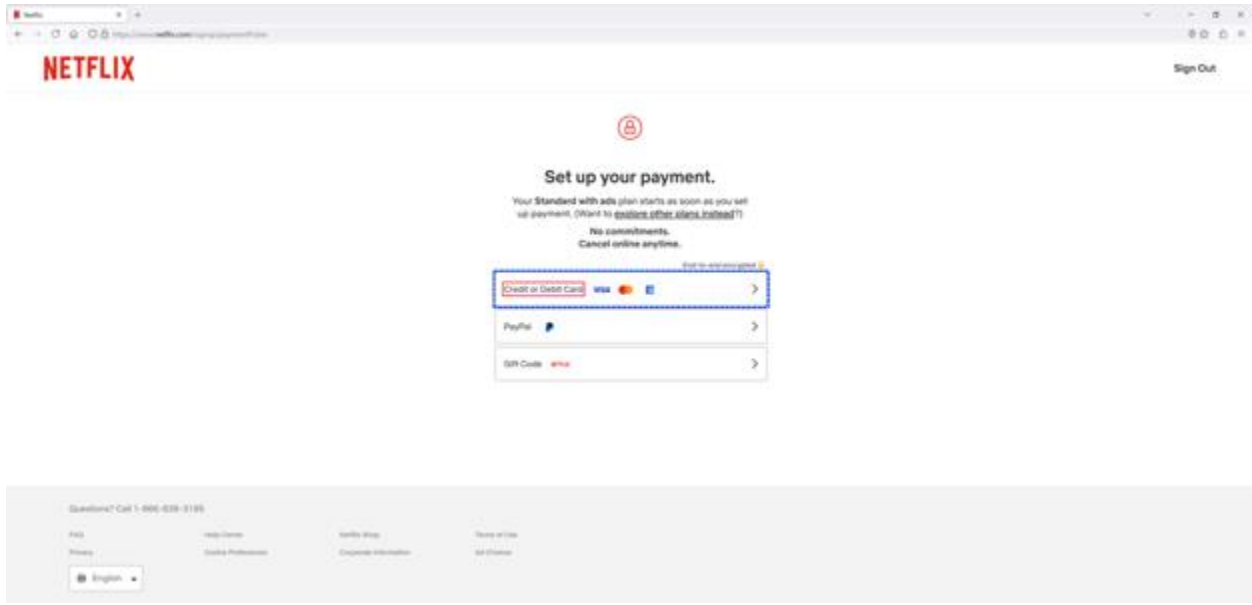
Netflix

NETFLIX

Sign Out

Set up your payment.

Your **Standard with ads** plan starts as soon as you set up payment. (Want to explore other plans instead?)

No commitments.
Cancel online anytime.

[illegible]

Credit or Debit Card VISA

PayPal

Gift Code

Questions? Call 1-866-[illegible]

FAQ
Privacy
Help Center
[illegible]
Netflix Shop
Corporate Information
Terms of Use
Ad Choices

English